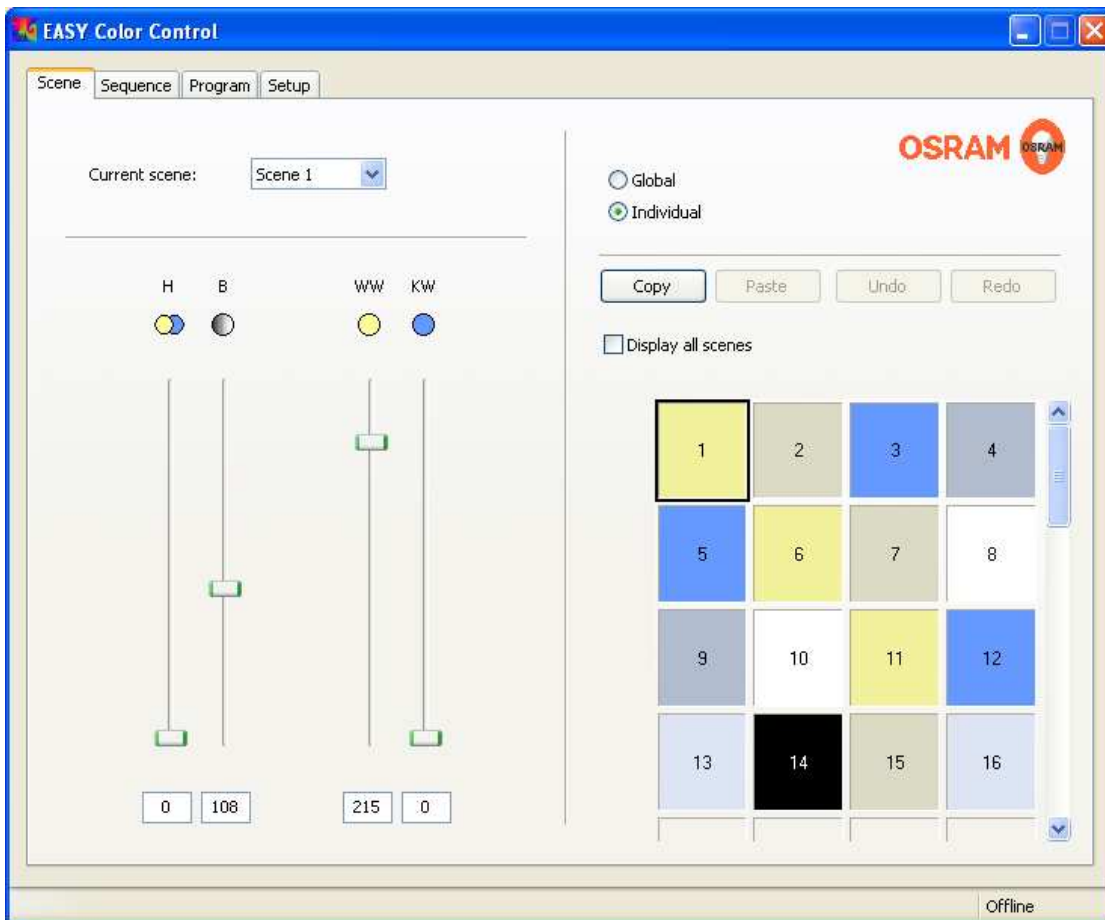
EASY Color Control

Scene | Sequence | Program | Setup

Current scene: Scene 1

H B WW KW

0 108 215 0

OSRAM OSRAM

Global
Individual

Copy Paste Undo Redo

Display all scenes

| 1 | 2 | 3 | 4 |
|---|---|---|---|
| 5 | 6 | 7 | 8 |
| 9 | 10 | 11 | 12 |
| 13 | 14 | 15 | 16 |

Offline